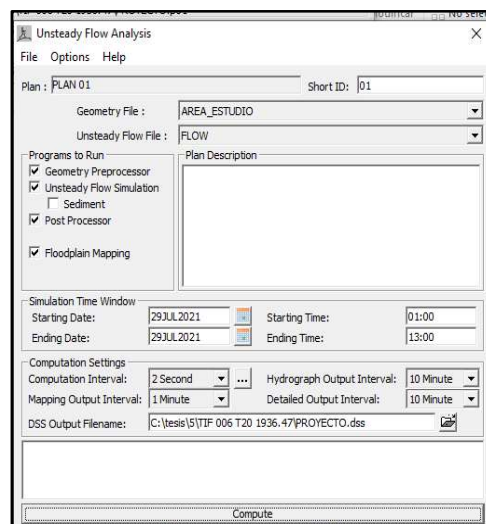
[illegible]
Unsteady Flow Analysis
×
File Options Help
Plan : PLAN 01
Short ID: 01
Geometry File : AREA_ESTUDIO
Unsteady Flow File : FLOW
Programs to Run
Geometry Preprocessor
Unsteady Flow Simulation
Sediment
Post Processor
Floodplain Mapping
Plan Description
Simulation Time Window
Starting Date: 29JUL2021
Starting Time: 01:00
Ending Date: 29JUL2021
Ending Time: 13:00
Computation Settings
Computation Interval: 2 Second
...
Hydrograph Output Interval: 10 Minute
Mapping Output Interval: 1 Minute
Detailed Output Interval: 10 Minute
DSS Output Filename: C:\tesis\5\TIF 006 T20 1936.47\PROYECTO.dss
Compute